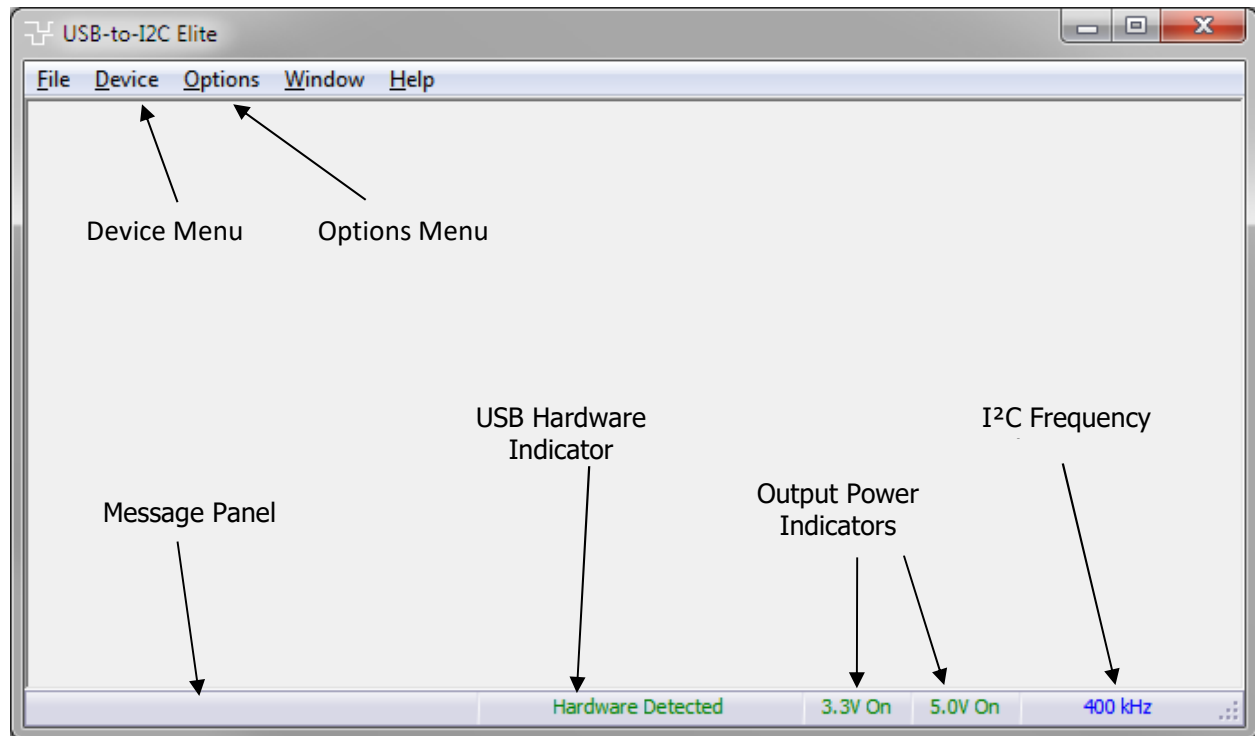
USB-to-I2C Elite

File Device Options Window Help

Device Menu

Options Menu

USB Hardware Indicator

I²C Frequency

Output Power Indicators

Message Panel

Hardware Detected

3.3V On

5.0V On

400 kHz